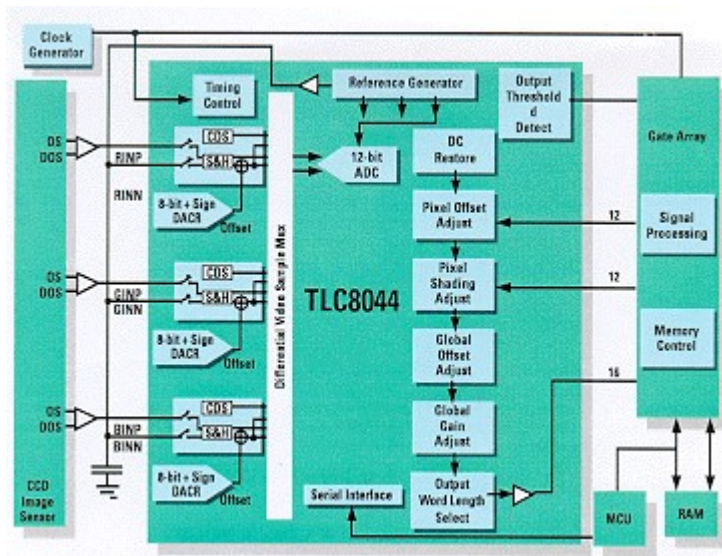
Clock Generator

Timing Control

Reference Generator

Output Threshold d Detect

Gate Array

OS
DOS
RINP
RINN
CDS
S&H
8-bit + Sign DACR
Offset

12-bit ADC

DC Restore

Pixel Offset Adjust

12

Signal Processing

OS
DOS
GINP
GINN
CDS
S&H
8-bit + Sign DACR
Offset

Differential Video Sample Mux

TLC8044

Pixel Shading Adjust

12

Global Offset Adjust

Memory Control

16

OS
DOS
BINP
BINN
CDS
S&H
8-bit + Sign DACR
Offset

Global Gain Adjust

CCD Image Sensor

Serial Interface

Output Word Length Select

MCU

RAM